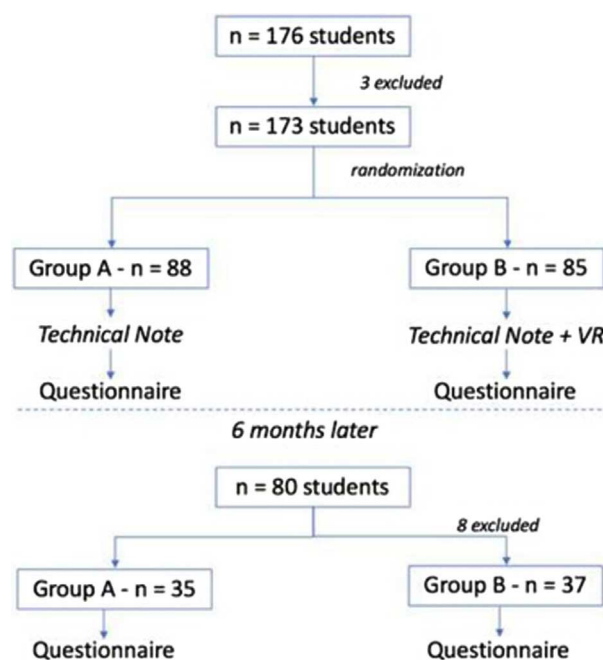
n = 176 students

3 excluded

n = 173 students

randomization

Group A - n = 88

Technical Note

Questionnaire

Group B - n = 85

Technical Note + VR

Questionnaire

6 months later

n = 80 students

8 excluded

Group A - n = 35

Questionnaire

Group B - n = 37

Questionnaire